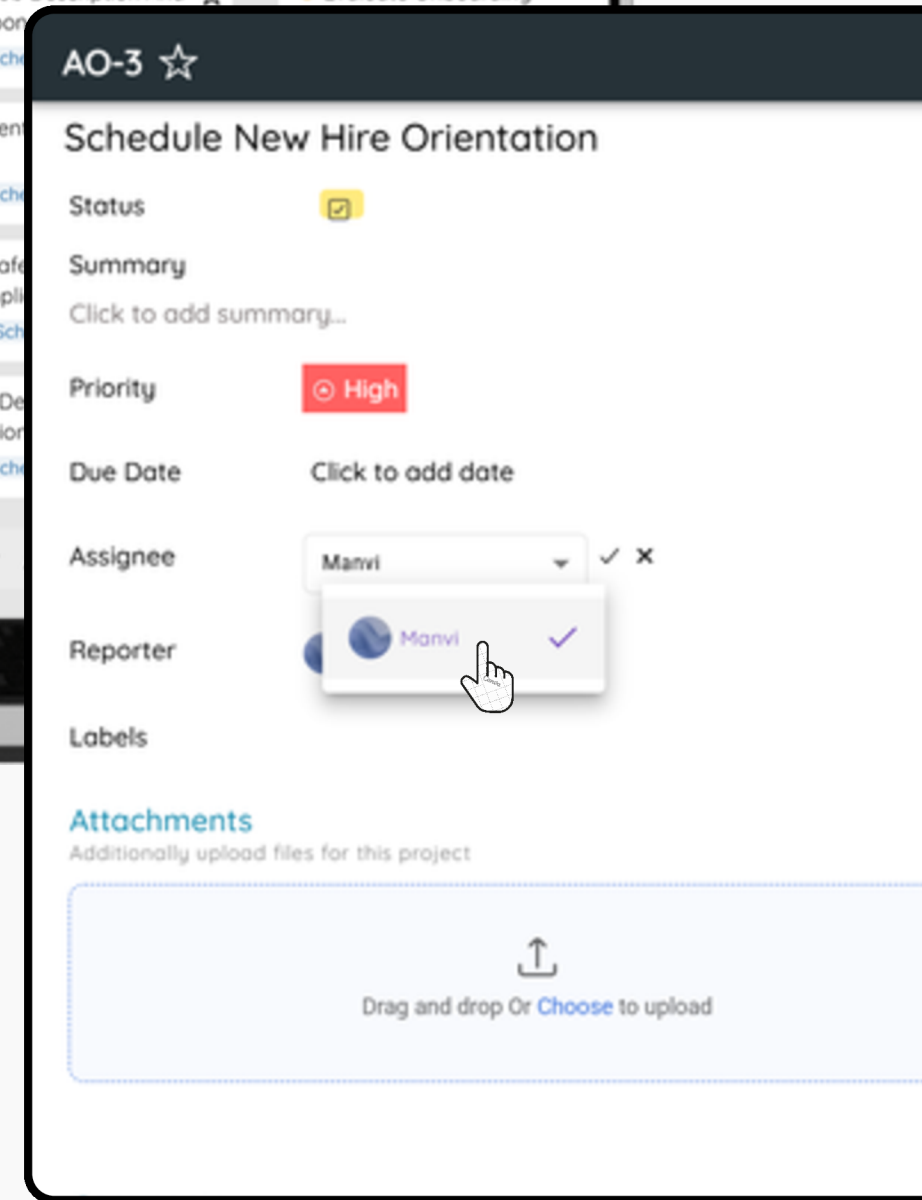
AO-3

Schedule New Hire Orientation

Status

Summary

Click to add summary...

Priority High

Due Date Click to add date

Assignee Manvi

Manvi

Reporter

Labels

Attachments

Additionally upload files for this project

Drag and drop Or Choose to upload